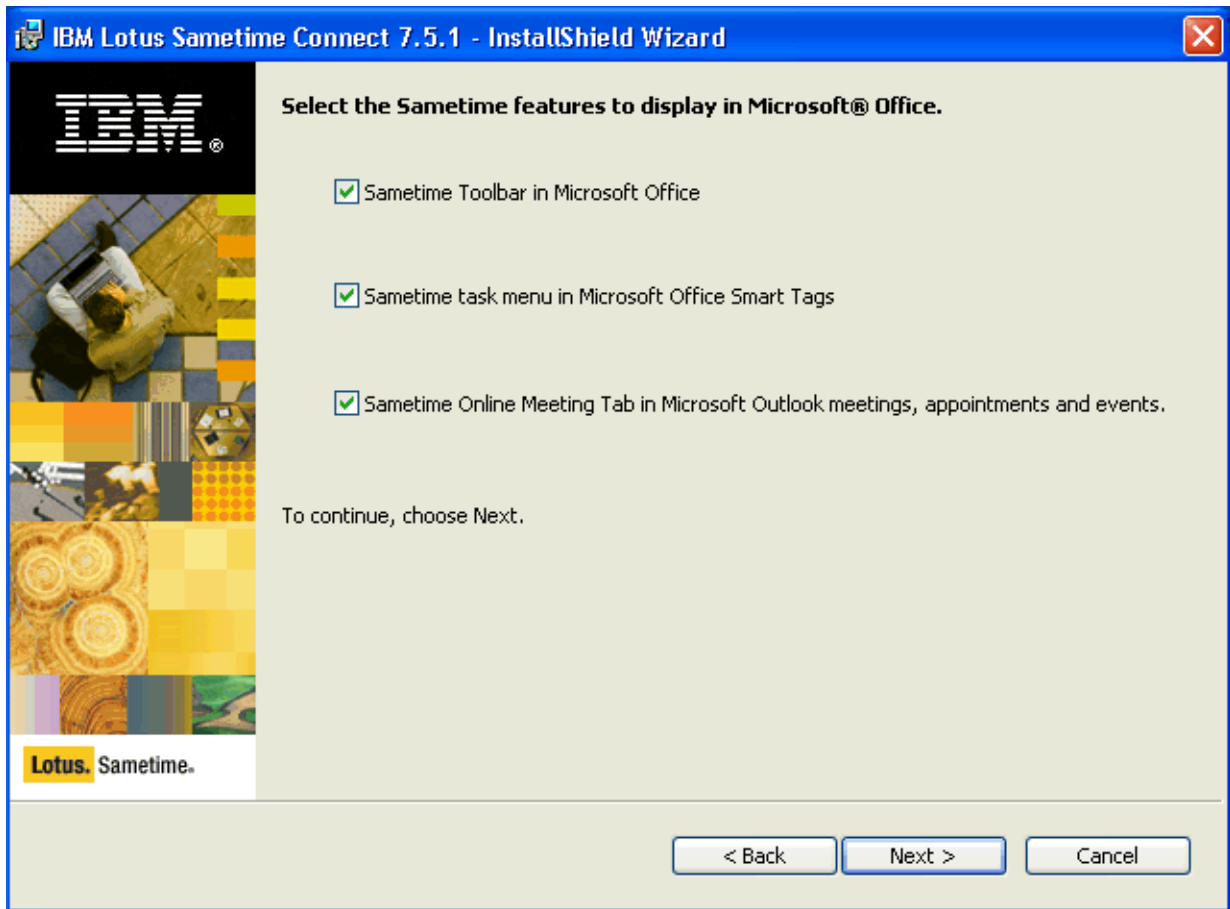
IBM Lotus Sametime Connect 7.5.1 - InstallShield Wizard

IBM®

Select the Sametime features to display in Microsoft® Office.

Sametime Toolbar in Microsoft Office

Sametime task menu in Microsoft Office Smart Tags

Sametime Online Meeting Tab in Microsoft Outlook meetings, appointments and events.

To continue, choose Next.

Lotus. Sametime.

< Back

Next >

Cancel